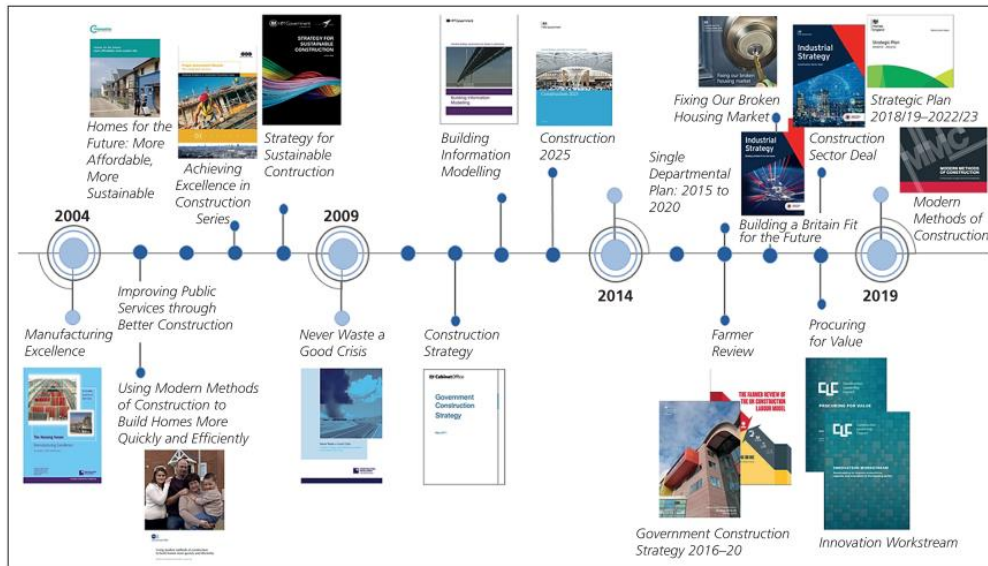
Homes for the Future: More Affordable, More Sustainable

Achieving Excellence in Construction Series

STRATEGY FOR SUSTAINABLE CONSTRUCTION

Strategy for Sustainable Contruction

Building Information Modelling

Building Information Modelling

Construction 2025

Construction 2025

Single Departmental Plan: 2015 to 2020

Fixing Our Broken Housing Market

Fixing our broken housing market

Industrial Strategy

Strategic Plan

Strategic Plan 2018/19–2022/23

Construction Sector Deal

Industrial Strategy

Building a Britain Fit for the Future

MODERN METHODS OF CONSTRUCTION

Modern Methods of Construction

2004

2009

2014

2019

Manufacturing Excellence

Improving Public Services through Better Construction

Using Modern Methods of Construction to Build Homes More Quickly and Efficiently

Never Waste a Good Crisis

Construction Strategy

Government Construction Strategy

Farmer Review

THE FARMER REVIEW OF THE UK CONSTRUCTION LABOUR MODEL

Procuring for Value

PROCURING FOR VALUE

INNOVATION WORKSTREAM

Government Construction Strategy 2016–20

Innovation Workstream